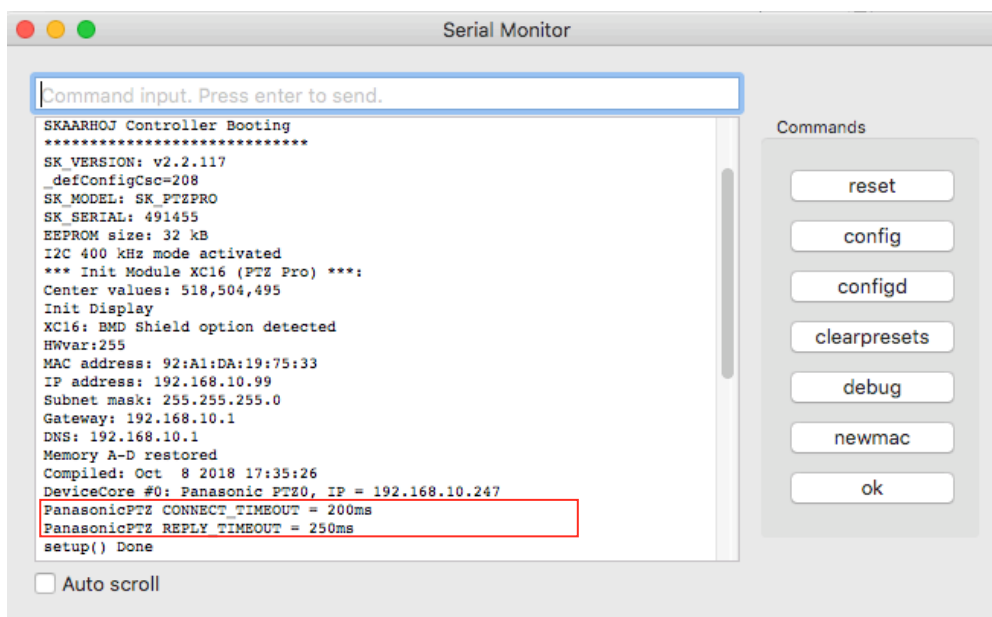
Serial Monitor

Command input. Press enter to send.

SKAARHOJ Controller Booting
****************************
SK_VERSION: v2.2.117
_defConfigCsc=208
SK_MODEL: SK_PTZPRO
SK_SERIAL: 491455
EEPROM size: 32 kB
I2C 400 kHz mode activated
*** Init Module XC16 (PTZ Pro) ***:
Center values: 518,504,495
Init Display
XC16: BMD Shield option detected
HWvar:255
MAC address: 92:A1:DA:19:75:33
IP address: 192.168.10.99
Subnet mask: 255.255.255.0
Gateway: 192.168.10.1
DNS: 192.168.10.1
Memory A-D restored
Compiled: Oct 8 2018 17:35:26
DeviceCore #0: Panasonic PTZ0, IP = 192.168.10.247
PanasonicPTZ CONNECT_TIMEOUT = 200ms
PanasonicPTZ REPLY_TIMEOUT = 250ms
setup() Done

Commands

reset

config

configd

clearpresets

debug

newmac

ok

Auto scroll